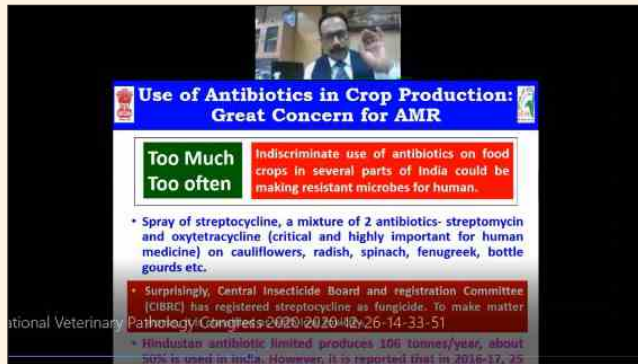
Use of Antibiotics in Crop Production: Great Concern for AMR

Too Much Too often

Indiscriminate use of antibiotics on food crops in several parts of India could be making resistant microbes for human.

• Spray of streptocycline, a mixture of 2 antibiotics- streptomycin and oxytetracycline (critical and highly important for human medicine) on cauliflowers, radish, spinach, fenugreek, bottle gourds etc.

• Surprisingly, Central Insecticide Board and registration Committee (CIBRC) has registered streptocycline as fungicide. To make matter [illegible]

ational Veterinary Pathology Congress 2020 2020-12-26-14-33-51

• Hindustan antibiotic limited produces 106 tonnes/year, about 50% is used in India. However, it is reported that in 2016-17, 25 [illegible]